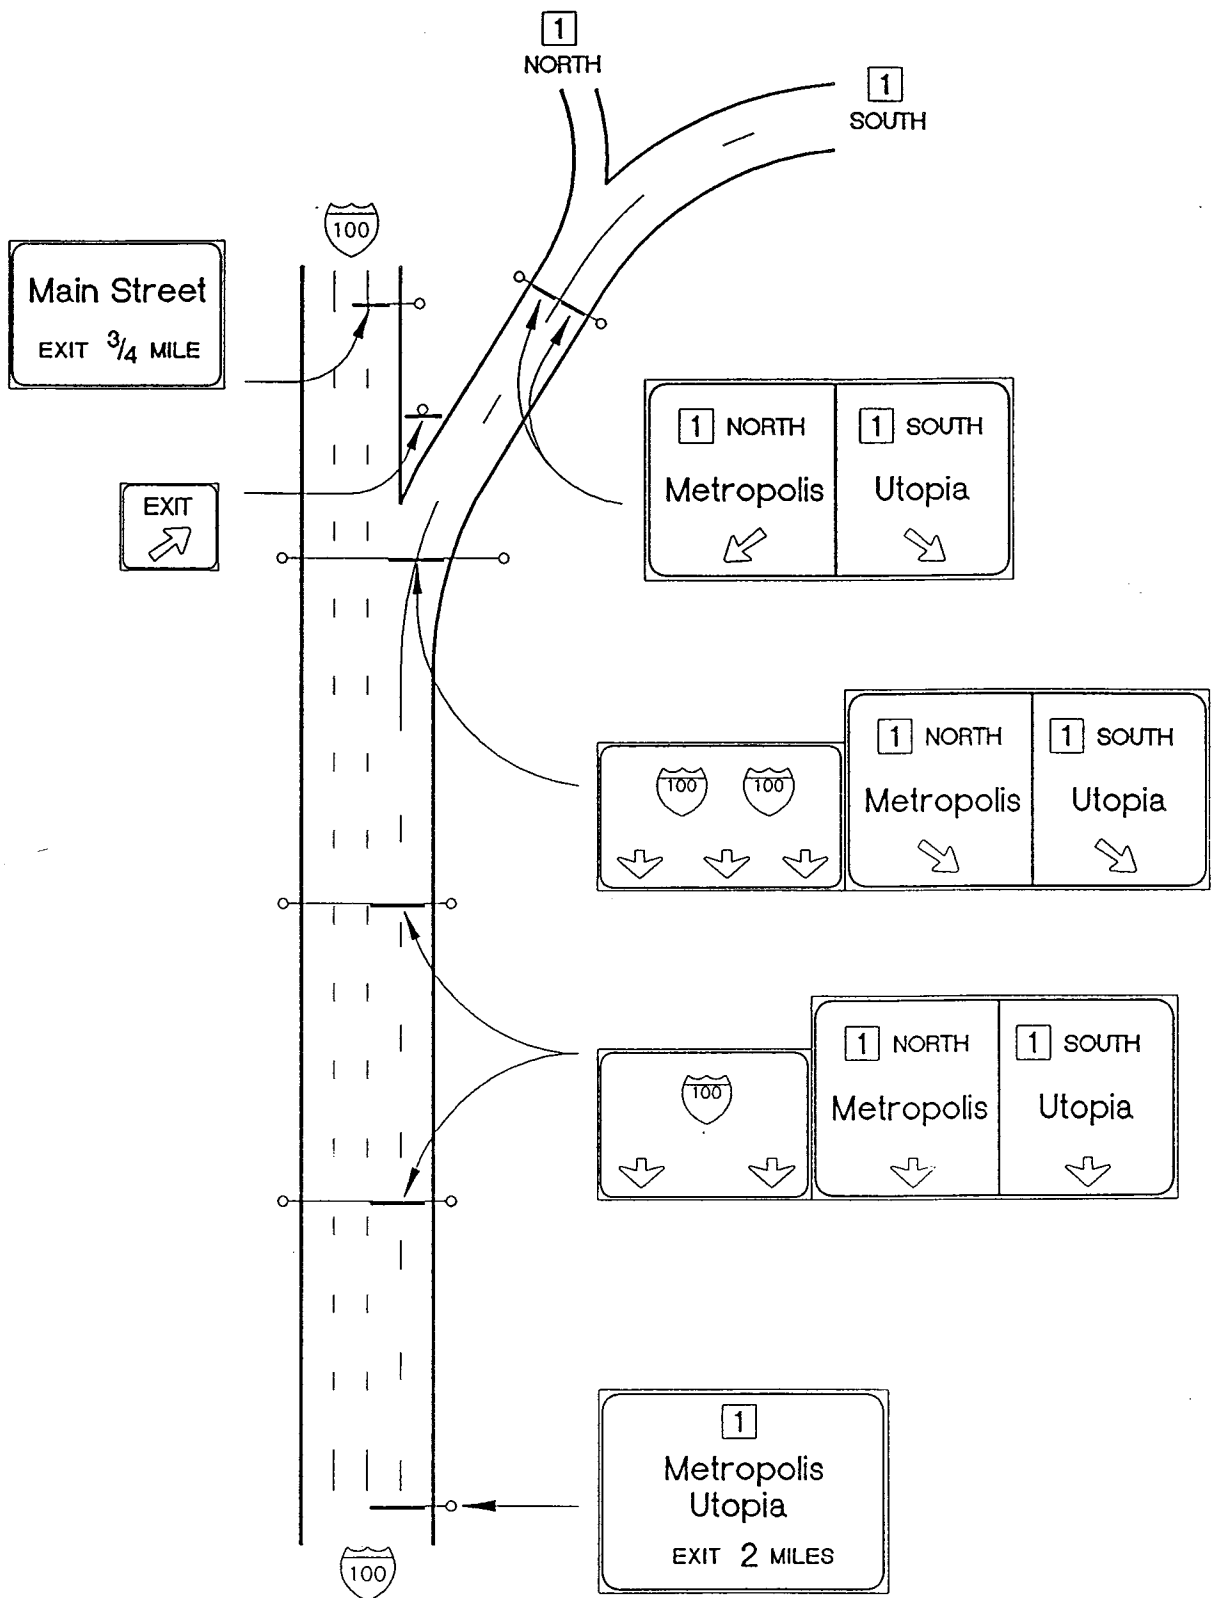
1
NORTH

1
SOUTH

100

Main Street
EXIT $^3/_4$ MILE

EXIT

1 NORTH
Metropolis

1 SOUTH
Utopia

100 100

1 NORTH
Metropolis

1 SOUTH
Utopia

100

1 NORTH
Metropolis

1 SOUTH
Utopia

1
Metropolis
Utopia
EXIT 2 MILES

100